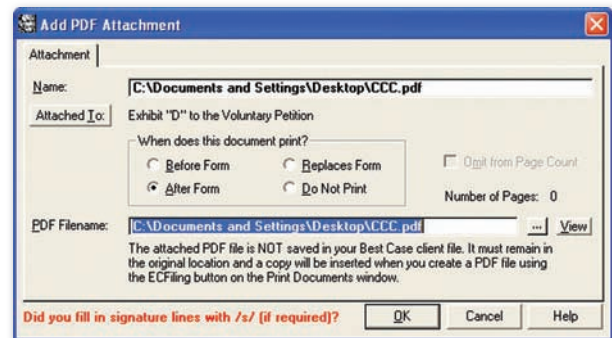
Add PDF Attachment

Attachment

Name: C:\Documents and Settings\Desktop\CCC.pdf

Attached To: Exhibit "D" to the Voluntary Petition

When does this document print?

Before Form

Replaces Form

After Form

Do Not Print

Omit from Page Count

Number of Pages: 0

PDF Filename: C:\Documents and Settings\Desktop\CCC.pdf ... View

The attached PDF file is NOT saved in your Best Case client file. It must remain in the original location and a copy will be inserted when you create a PDF file using the ECFiling button on the Print Documents window.

Did you fill in signature lines with /s/ (if required)?

OK

Cancel

Help